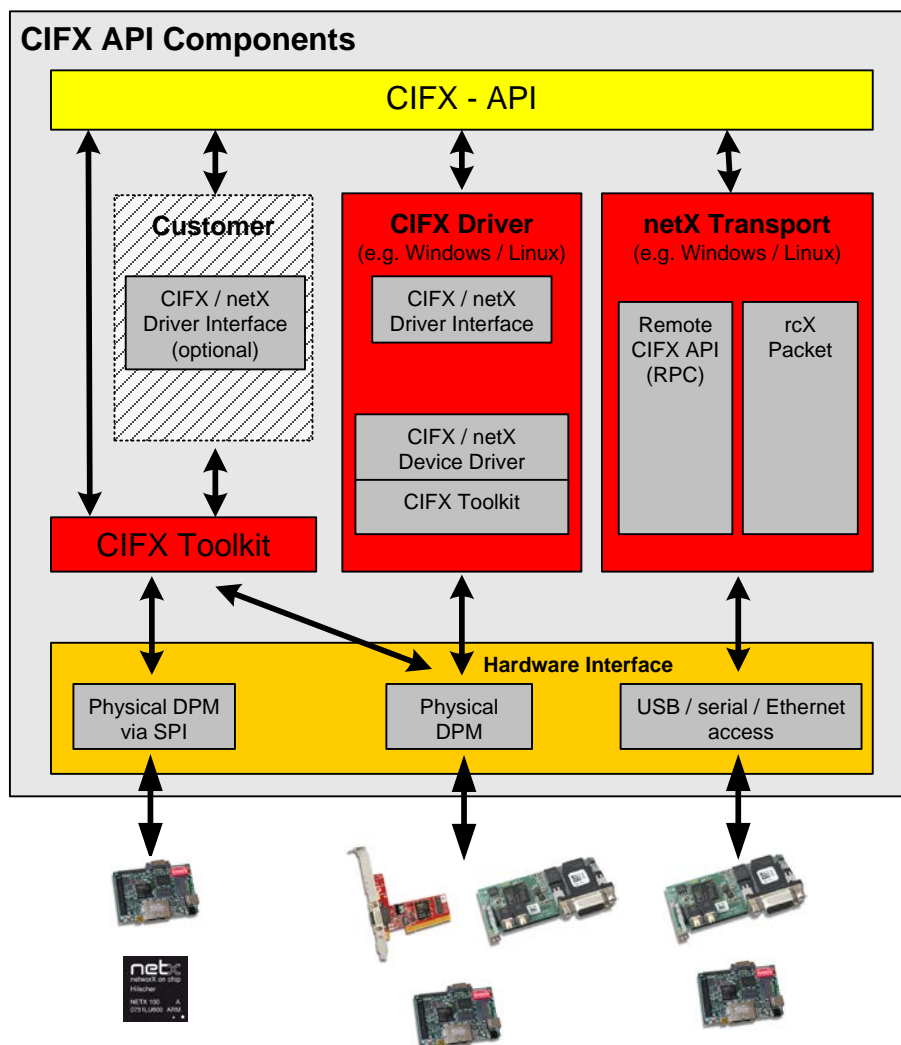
CIFX API Components

CIFX - API

Customer

CIFX / netX Driver Interface (optional)

CIFX Driver
(e.g. Windows / Linux)

CIFX / netX Driver Interface

CIFX / netX Device Driver

CIFX Toolkit

netX Transport
(e.g. Windows / Linux)

Remote CIFX API (RPC)

rcX Packet

CIFX Toolkit

Hardware Interface

Physical DPM via SPI

Physical DPM

USB / serial / Ethernet access

netx
networX on chip
Hilscher
NETX 100 A
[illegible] ARM